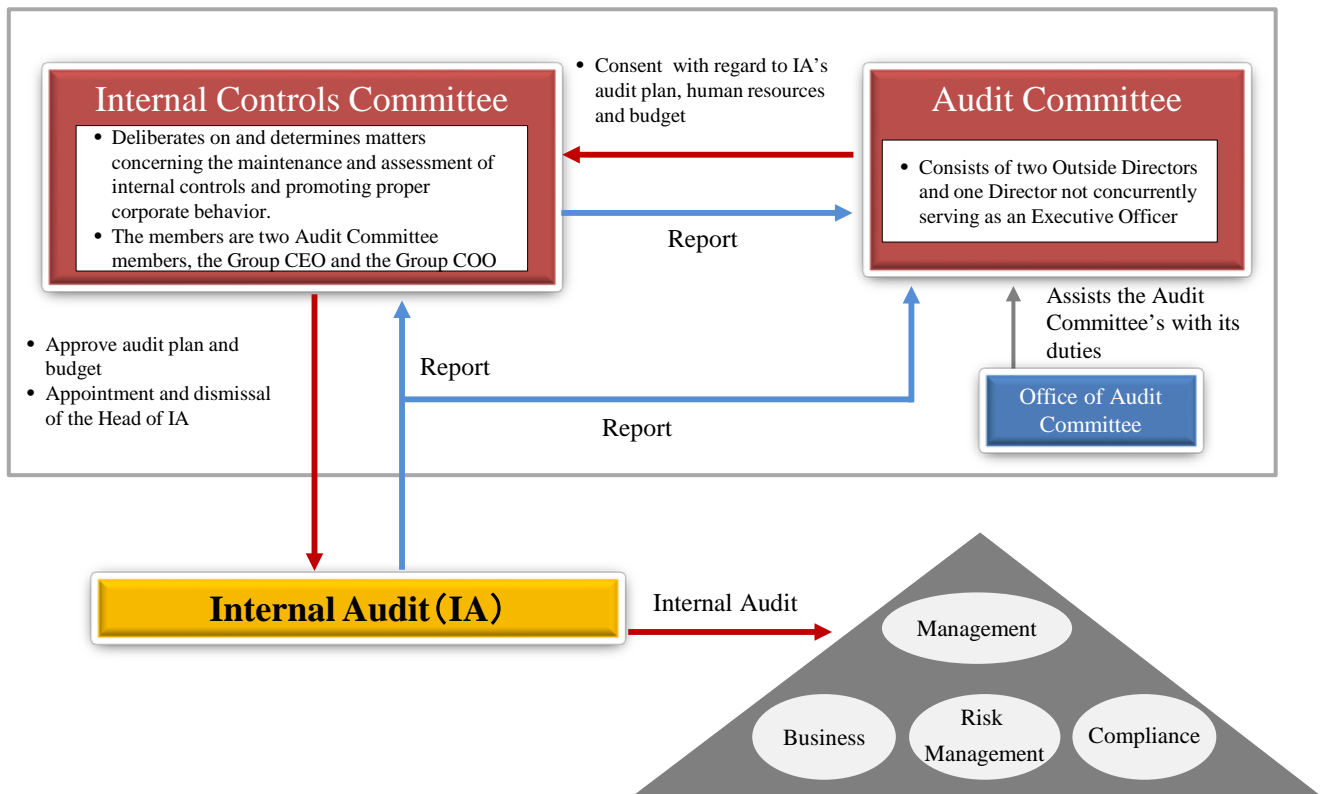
Internal Controls Committee

• Deliberates on and determines matters concerning the maintenance and assessment of internal controls and promoting proper corporate behavior.
• The members are two Audit Committee members, the Group CEO and the Group COO

• Consent with regard to IA's audit plan, human resources and budget

Report

Audit Committee

• Consists of two Outside Directors and one Director not concurrently serving as an Executive Officer

Assists the Audit Committee's with its duties

Office of Audit Committee

• Approve audit plan and budget
• Appointment and dismissal of the Head of IA

Report

Report

Internal Audit（IA）

Internal Audit

Management

Business

Risk Management

Compliance